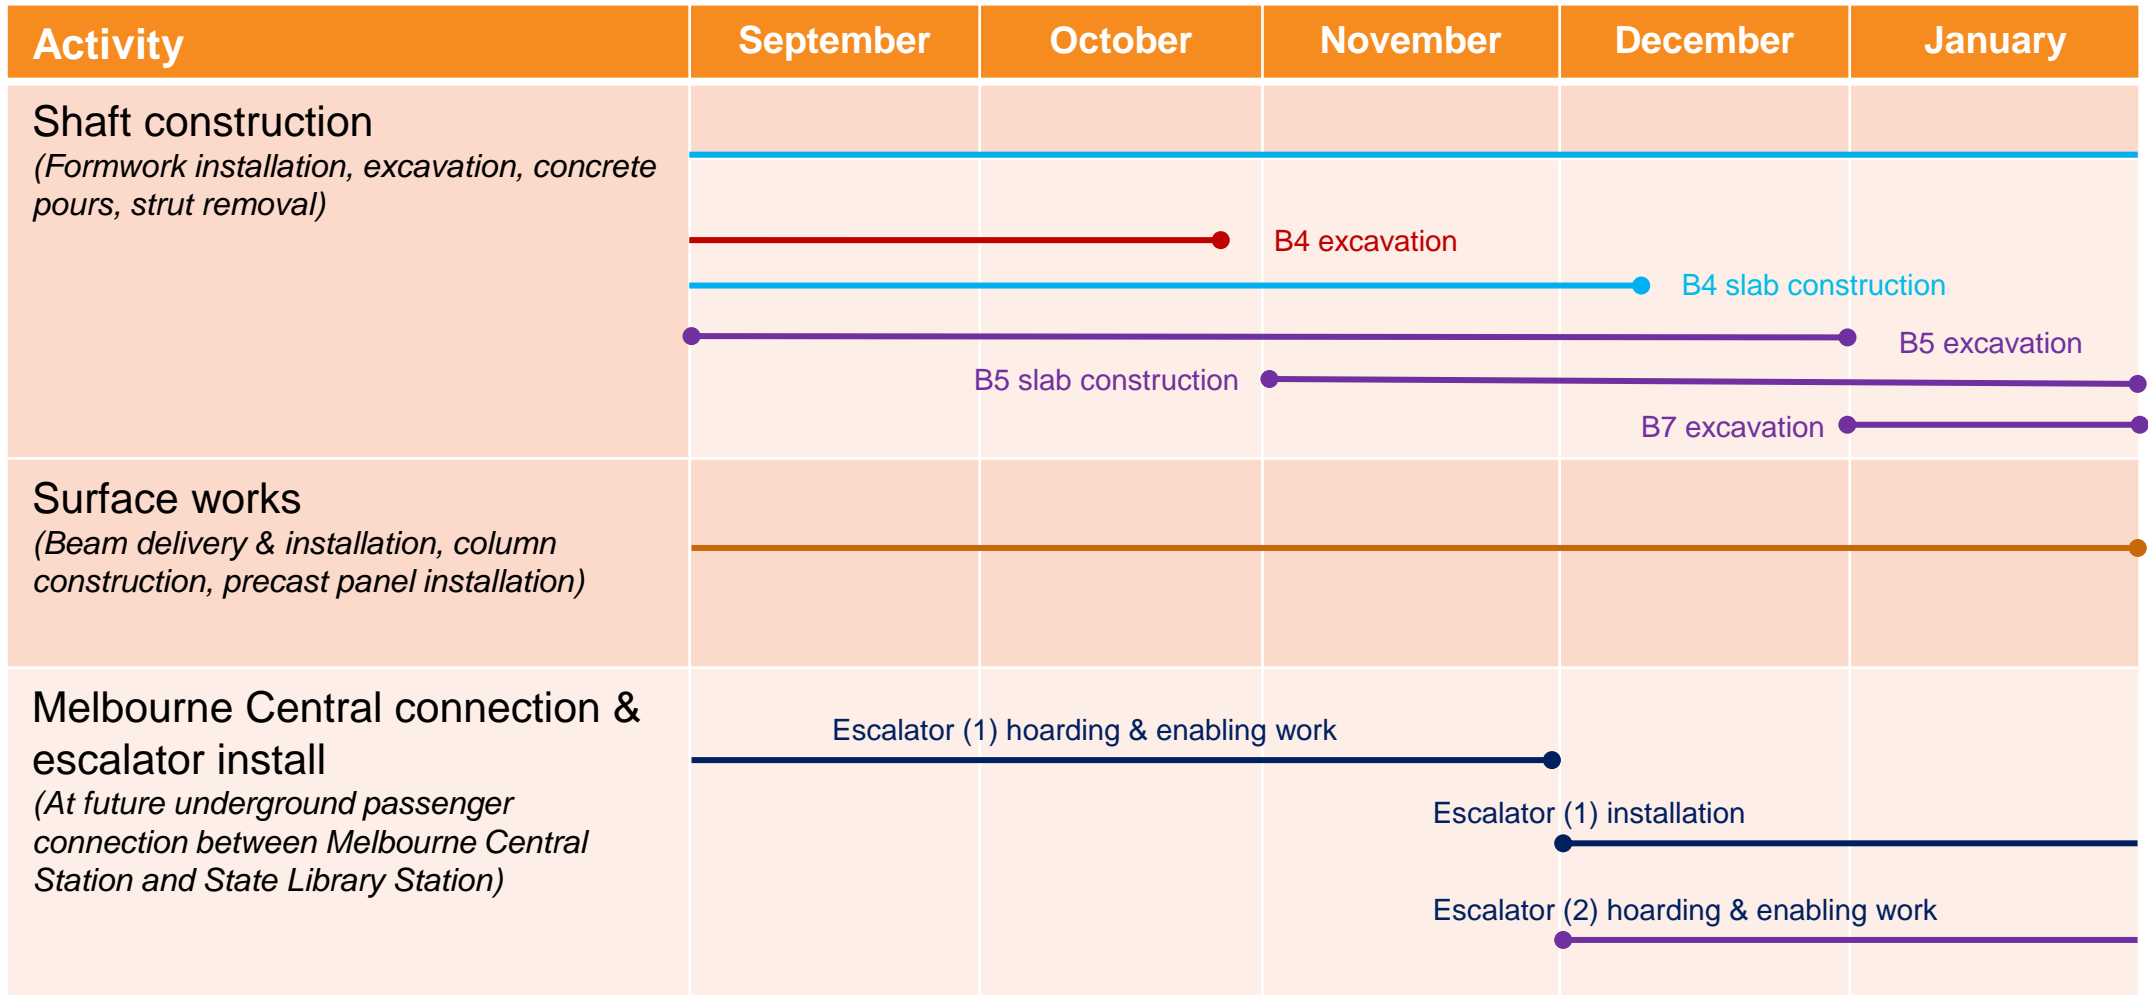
| Activity | September | October | November | December | January |
|---|---|---|---|---|---|
| Shaft construction (Formwork installation, excavation, concrete pours, strut removal) | | | | | |
| Surface works (Beam delivery & installation, column construction, precast panel installation) | | | | | |
| Melbourne Central connection & escalator install (At future underground passenger connection between Melbourne Central Station and State Library Station) | | | | | |

B4 excavation

B4 slab construction

B5 excavation

B5 slab construction

B7 excavation

Escalator (1) hoarding & enabling work

Escalator (1) installation

Escalator (2) hoarding & enabling work